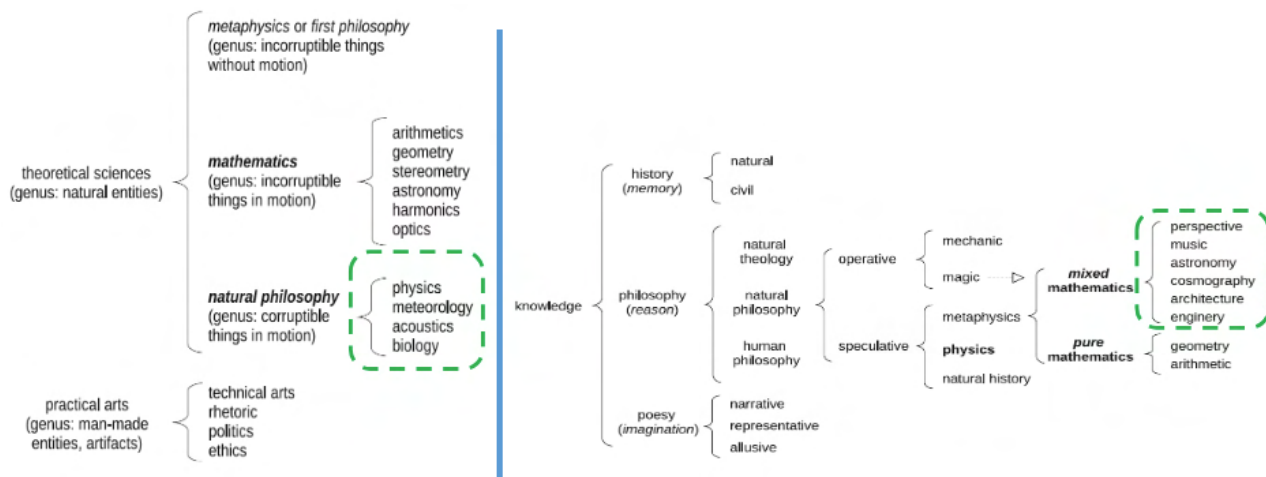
theoretical sciences (genus: natural entities)

*metaphysics* or *first philosophy* (genus: incorruptible things without motion)

***mathematics*** (genus: incorruptible things in motion)

arithmetics
geometry
stereometry
astronomy
harmonics
optics

***natural philosophy*** (genus: corruptible things in motion)

physics
meteorology
acoustics
biology

practical arts (genus: man-made entities, artifacts)

technical arts
rhetoric
politics
ethics

knowledge

history (*memory*)

natural
civil

philosophy (*reason*)

natural theology
natural philosophy
human philosophy

operative

mechanic
magic

speculative

metaphysics
**physics**
natural history

***mixed* mathematics**

perspective
music
astronomy
cosmography
architecture
enginery

***pure* mathematics**

geometry
arithmetic

poesy (*imagination*)

narrative
representative
allusive